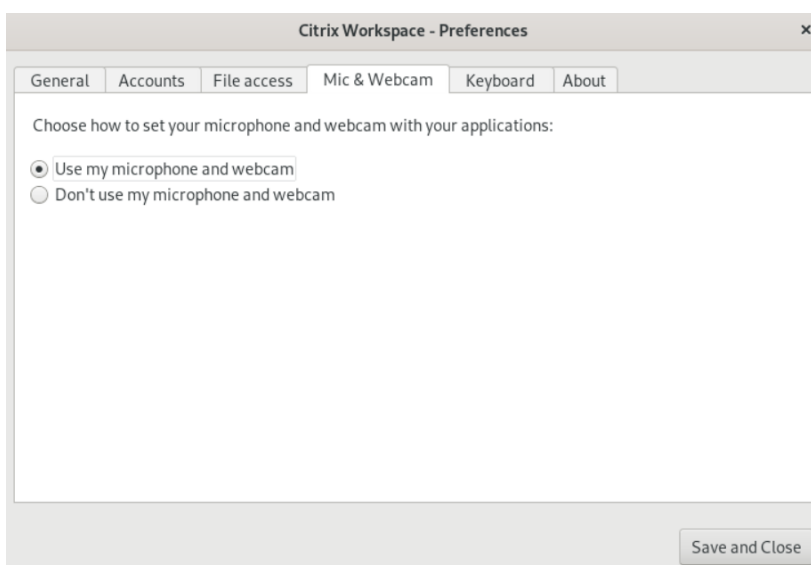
Citrix Workspace - Preferences

×

General | Accounts | File access | Mic & Webcam | Keyboard | About

Choose how to set your microphone and webcam with your applications:

Use my microphone and webcam
Don't use my microphone and webcam

Save and Close